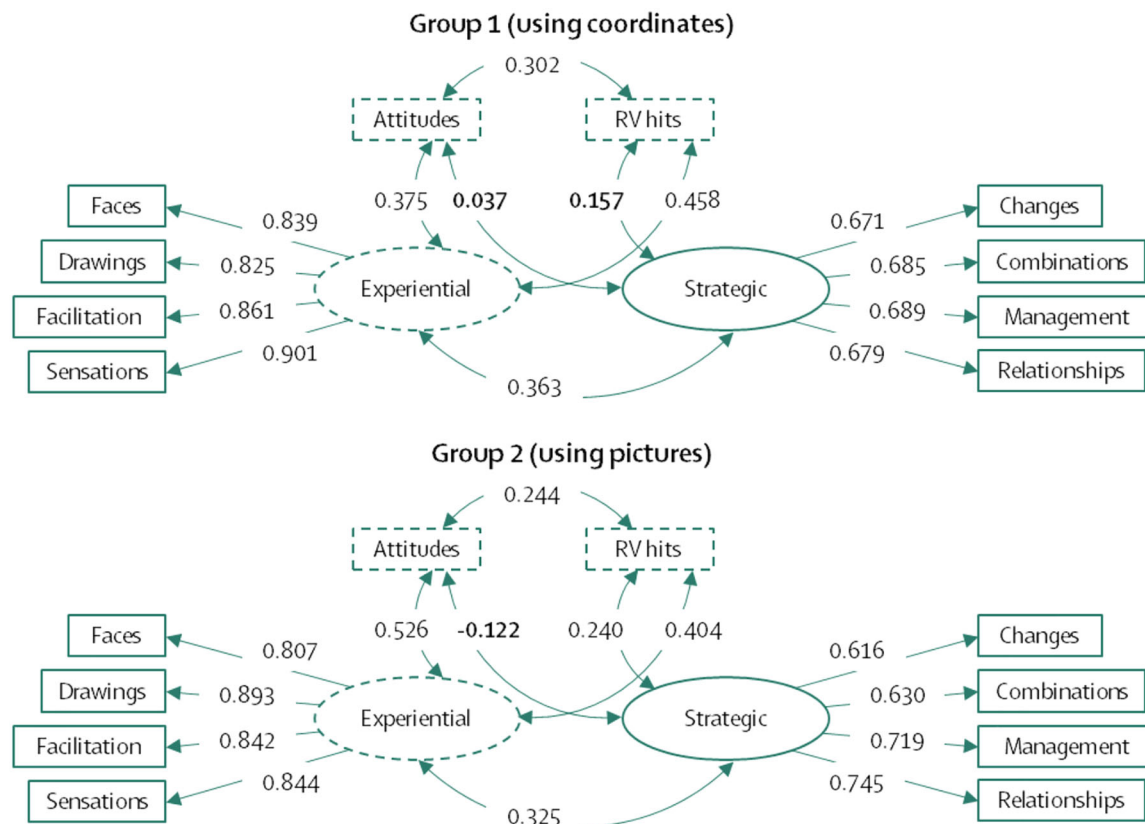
Group 1 (using coordinates)

0.302

Attitudes

RV hits

0.375 **0.037** **0.157** 0.458

Faces
Drawings
Facilitation
Sensations

0.839
0.825
0.861
0.901

Experiential

Strategic

0.671
0.685
0.689
0.679

Changes
Combinations
Management
Relationships

0.363

Group 2 (using pictures)

0.244

Attitudes

RV hits

0.526 **-0.122** 0.240 0.404

Faces
Drawings
Facilitation
Sensations

0.807
0.893
0.842
0.844

Experiential

Strategic

0.616
0.630
0.719
0.745

Changes
Combinations
Management
Relationships

0.325